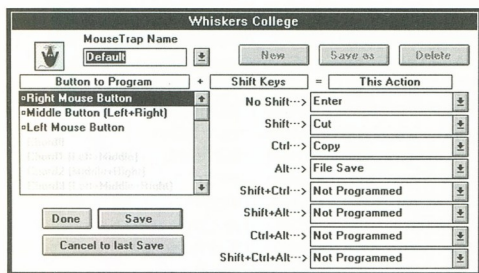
Whiskers College

MouseTrap Name

Default

New

Save as

Delete

Button to Program

+

Shift Keys

=

This Action

▫Right Mouse Button
▫Middle Button (Left+Right)
▫Left Mouse Button
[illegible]
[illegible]
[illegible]
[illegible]

No Shift···> Enter

Shift···> Cut

Ctrl···> Copy

Alt···> File Save

Shift+Ctrl···> Not Programmed

Shift+Alt···> Not Programmed

Ctrl+Alt···> Not Programmed

Shift+Ctrl+Alt···> Not Programmed

Done

Save

Cancel to last Save